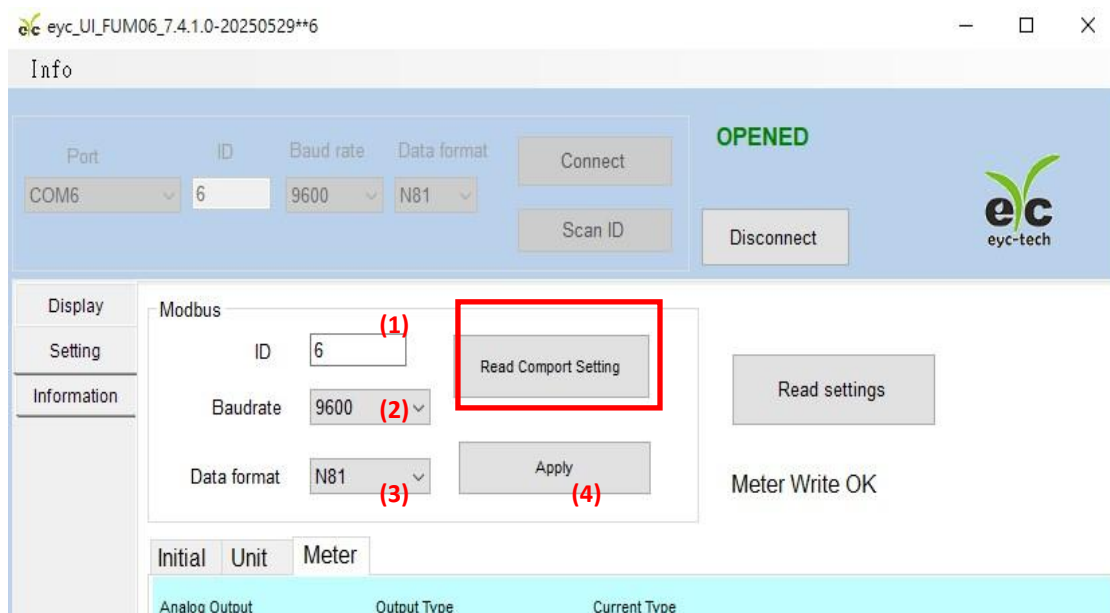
eyc_UI_FUM06_7.4.1.0-20250529**6

Info

Port
COM6

ID
6

Baud rate
9600

Data format
N81

Connect

Scan ID

OPENED

Disconnect

eyc
eyc-tech

Display
Setting
Information

Modbus

(1)
ID 6

Read Comport Setting

Baudrate 9600 (2)

Read settings

Data format N81
(3)

Apply
(4)

Meter Write OK

Initial Unit Meter

Analog Output Output Type Current Type